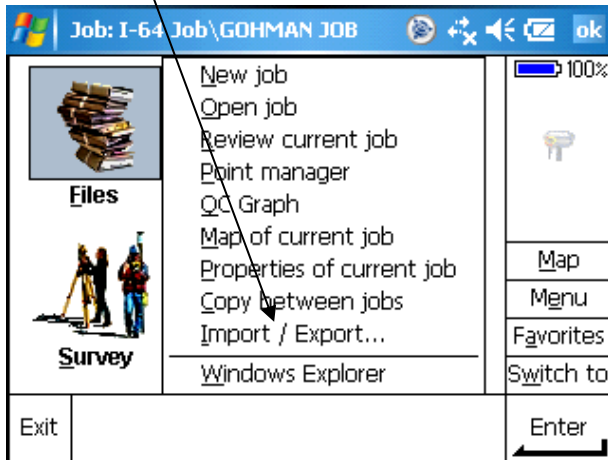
Job: I-64 Job\GOHMAN JOB ok

100%

Files

Survey

New job
Open job
Review current job
Point manager
QC Graph
Map of current job
Properties of current job
Copy between jobs
Import / Export...
Windows Explorer

Map
Menu
Favorites
Switch to

Exit

Enter